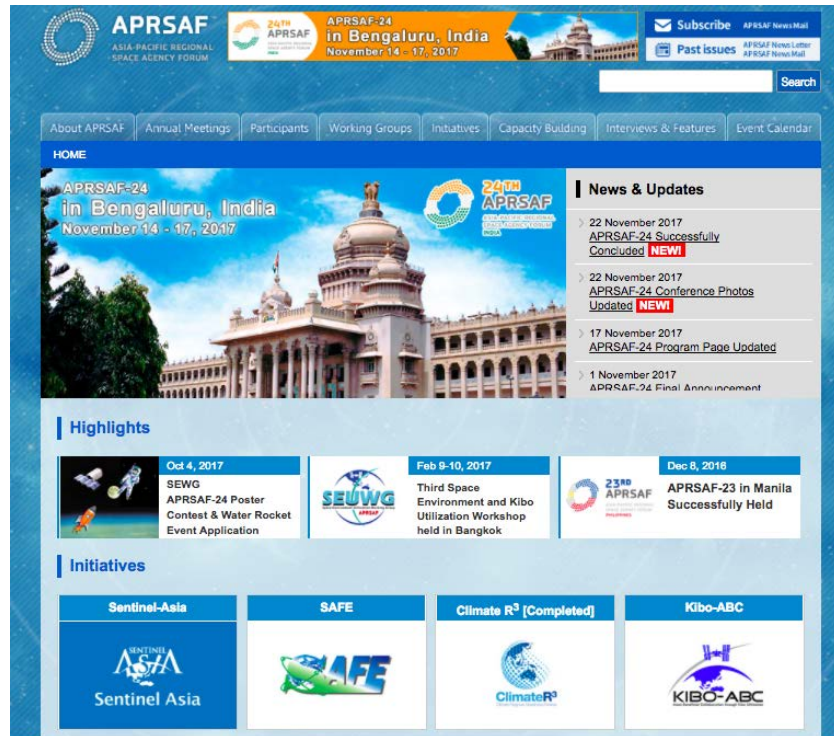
APRSAF
ASIA-PACIFIC REGIONAL SPACE AGENCY FORUM

24TH APRSAF
APRSAF-24
in Bengaluru, India
November 14 - 17, 2017

Subscribe APRSAF News Mail
Past issues APRSAF News Letter APRSAF News Mail

Search

About APRSAF | Annual Meetings | Participants | Working Groups | Initiatives | Capacity Building | Interviews & Features | Event Calendar

HOME

APRSAF-24
in Bengaluru, India
November 14 - 17, 2017

24TH APRSAF
ASIA-PACIFIC REGIONAL SPACE AGENCY FORUM
INDIA

News & Updates

22 November 2017
APRSAF-24 Successfully Concluded NEW!

22 November 2017
APRSAF-24 Conference Photos Updated NEW!

17 November 2017
APRSAF-24 Program Page Updated

1 November 2017
APRSAF-24 Final Announcement

Highlights

Oct 4, 2017
SEWG
APRSAF-24 Poster Contest & Water Rocket Event Application

SEUWG

Feb 9-10, 2017
Third Space Environment and Kibo Utilization Workshop held in Bangkok

23RD APRSAF

Dec 8, 2016
APRSAF-23 in Manila Successfully Held

Initiatives

Sentinel-Asia
SENTINEL ASIA
Sentinel Asia

SAFE
SAFE

Climate $R^3$ [Completed]
Climate$R^3$

Kibo-ABC
KIBO-ABC